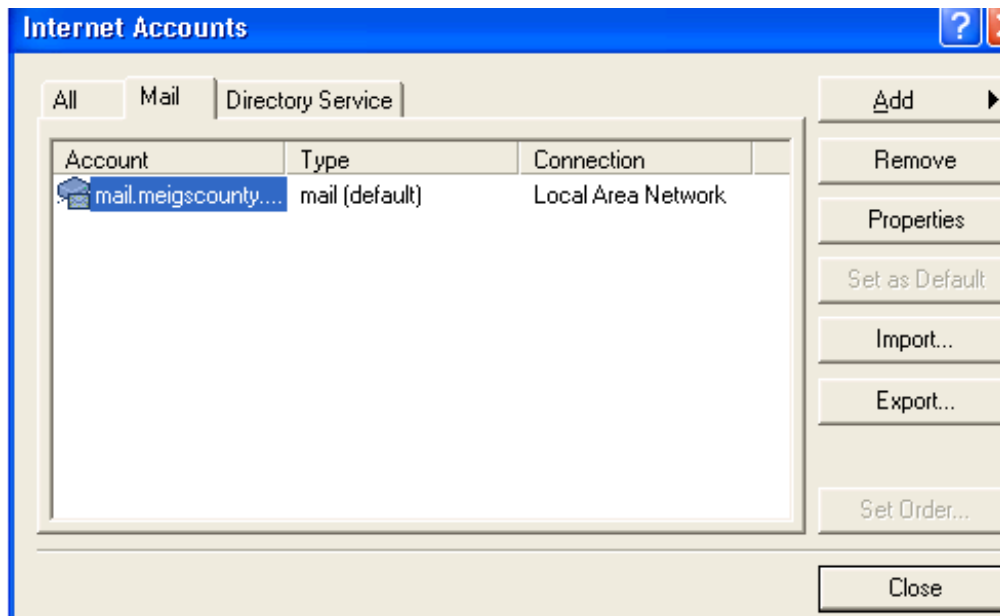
Internet Accounts

All | Mail | Directory Service

| Account | Type | Connection |
|---|---|---|
| mail.meigscounty.... | mail (default) | Local Area Network |

Add
Remove
Properties
Set as Default
Import...
Export...
Set Order...
Close